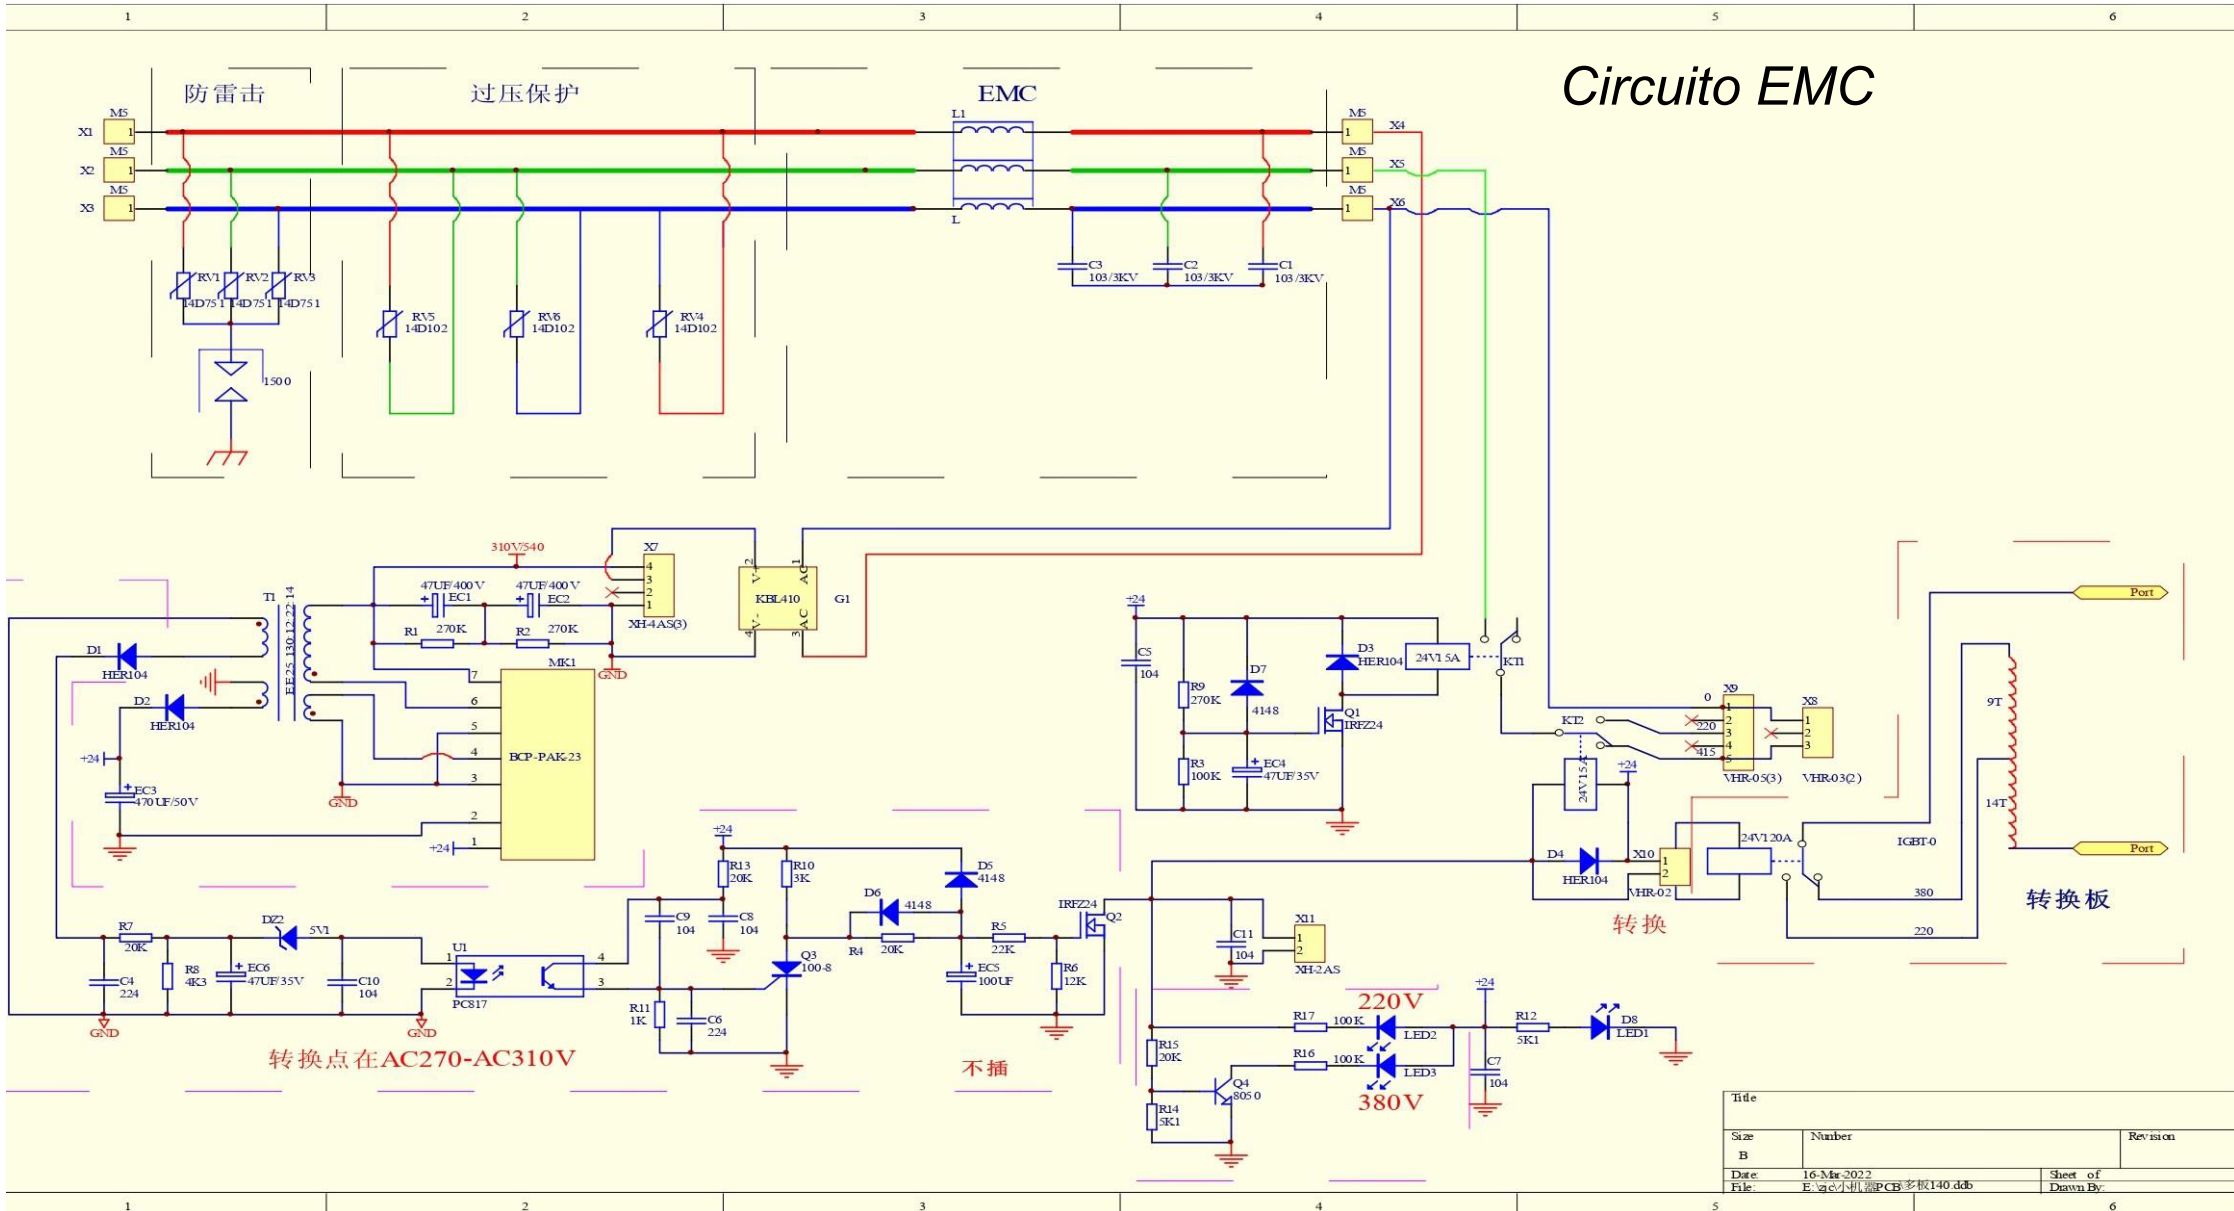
1 2 3 4 5 6

Circuito EMC

防雷击

过压保护

EMC

X1 M5 1
X2 M5 1
X3 M5 1

L1
L

M5 1 X4
M5 1 X5
M5 1 X6

RV1 14D751
RV2 14D751
RV3 14D751

1500

RV5 14D102
RV6 14D102
RV4 14D102

C3 103/3KV
C2 103/3KV
C1 103/3KV

310V/540

X7
4 3 2 1
XH-4AS(3)

47UF/400V EC1
47UF/400V EC2

R1 270K
R2 270K

KBL410
G1

T1
EE25 130 12 22 14

MK1
BCP-PAK-23
7 6 5 4 3 2 1

GND

D1 HER104
D2 HER104

+24
EC3 470UF/50V
GND

+24

+24
C5 104
R9 270K
D7 4148
R3 100K
EC4 47UF/35V
D3 HER104
Q1 IRFZ24
24V15A
KT1
KT2
0
220
415
X9
VHR-05(3)
X8
VHR-03(2)
24V15A
+24

D4 HER104
X10 1 2
VHR-02
24V120A
转换

IGBT-0
380
220
Port
Port
9T
14T
转换板

+24
R13 20K
R10 3K
C9 104
C8 104
D6 4148
D5 4148
Q3 100-8
R4 20K
R5 22K
EC5 100UF
R6 12K
R11 1K
C6 224

R7 20K
DZ2 5V1
U1
PC817
R8 4K3
EC6 47UF/35V
C4 224
C10 104
GND
GND

转换点在AC270-AC310V

不插

IRFZ24 Q2
C11 104
X11 1 2 XH-2AS

220V
R17 100K LED2
R16 100K LED3
380V
R15 20K
Q4 8050
R14 5K1
+24
R12 5K1
D8 LED1
C7 104

Title
Size B
Number
Revision
Date: 16-Mar-2022
File: E:\zjc小机器PCB\多板140.ddb
Sheet of
Drawn By:

1 2 3 4 5 6